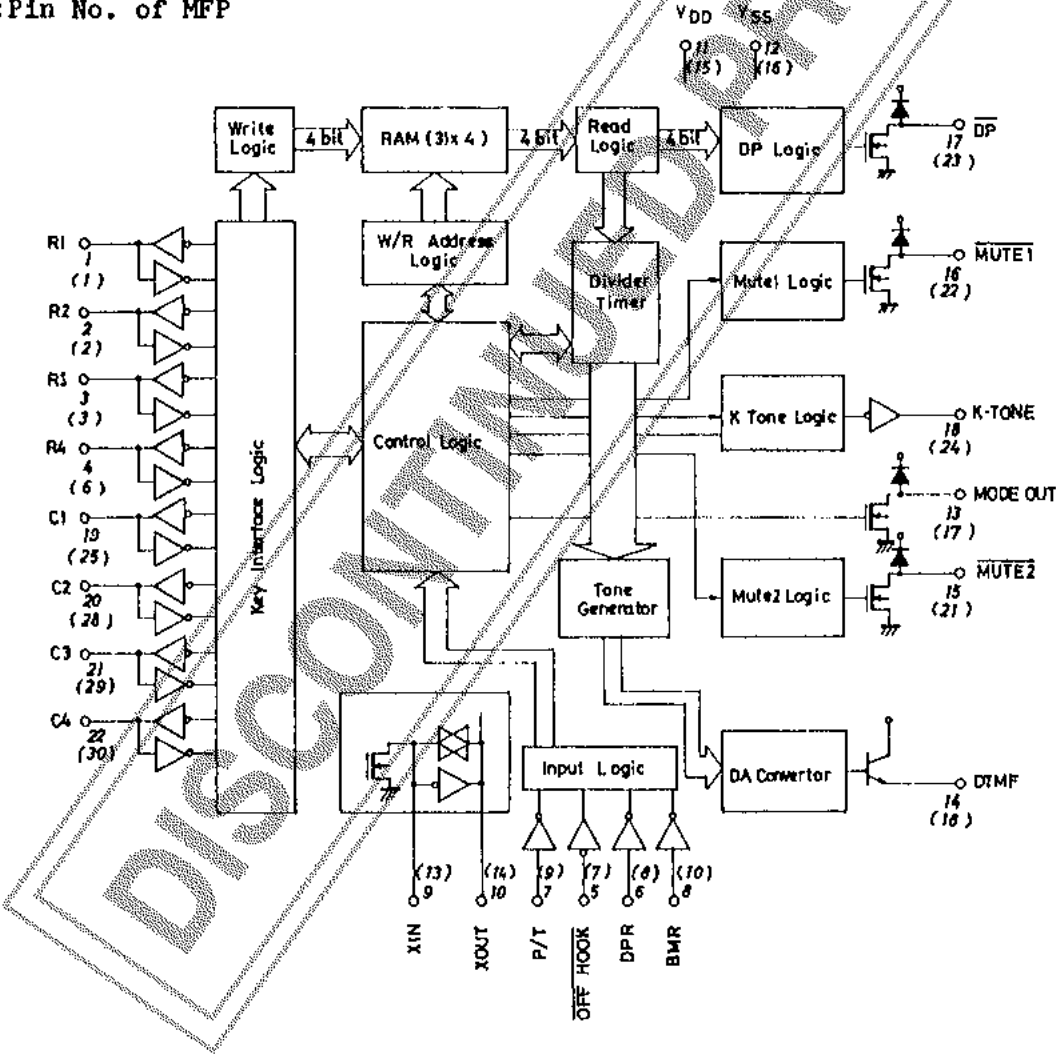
:Pin No. of MFP

$V_{DD}$ $V_{SS}$
11 (15) 12 (16)

Write Logic
4 bit
RAM (3)x 4
4 bit
Read Logic
4 bit
DP Logic
17 (23) $\overline{DP}$

W/R Address Logic
Divider Timer
Mute1 Logic
16 (22) $\overline{MUTE1}$

R1 1 (1)
R2 2 (2)
R3 3 (3)
R4 4 (6)
C1 19 (25)
C2 20 (28)
C3 21 (29)
C4 22 (30)

Key Interface Logic
Control Logic
K Tone Logic
18 (24) K-TONE

13 (17) MODE OUT

Tone Generator
Mute2 Logic
15 (21) $\overline{MUTE2}$

Input Logic
DA Convertor
14 (18) DTMF

(13) 9 XIN
(14) 10 XOUT
(9) 7 P/T
(7) 5 $\overline{OFF}$ HOOK
(8) 6 DPR
(10) 8 BMR

DISCONTINUED